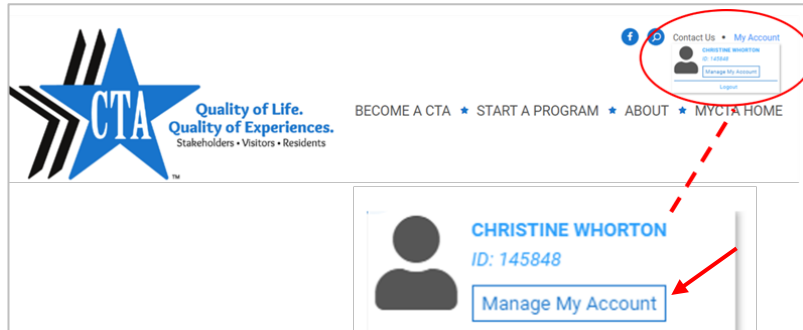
CTA
Quality of Life.
Quality of Experiences.
Stakeholders • Visitors • Residents
™

Contact Us • My Account

CHRISTINE WHORTON
ID: 145848
Manage My Account
Logout

BECOME A CTA ★ START A PROGRAM ★ ABOUT ★ MYCTA HOME

CHRISTINE WHORTON
ID: 145848
Manage My Account